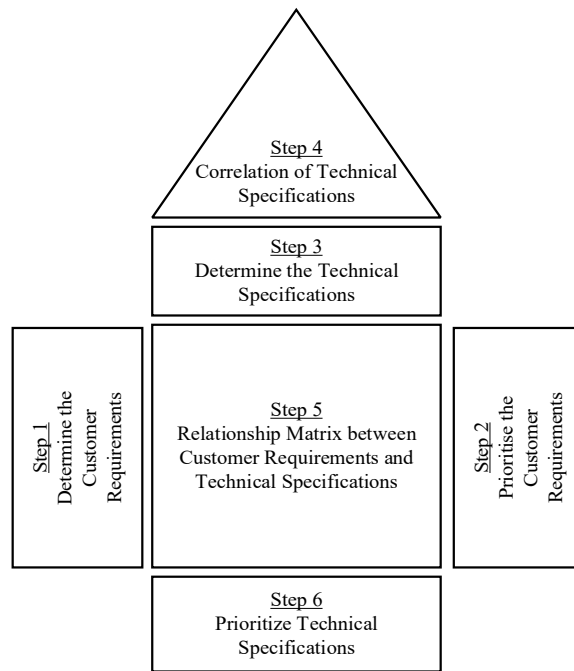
Step 4
Correlation of Technical Specifications

Step 3
Determine the Technical Specifications

Step 1
Determine the Customer Requirements

Step 5
Relationship Matrix between Customer Requirements and Technical Specifications

Step 2
Prioritise the Customer Requirements

Step 6
Prioritize Technical Specifications